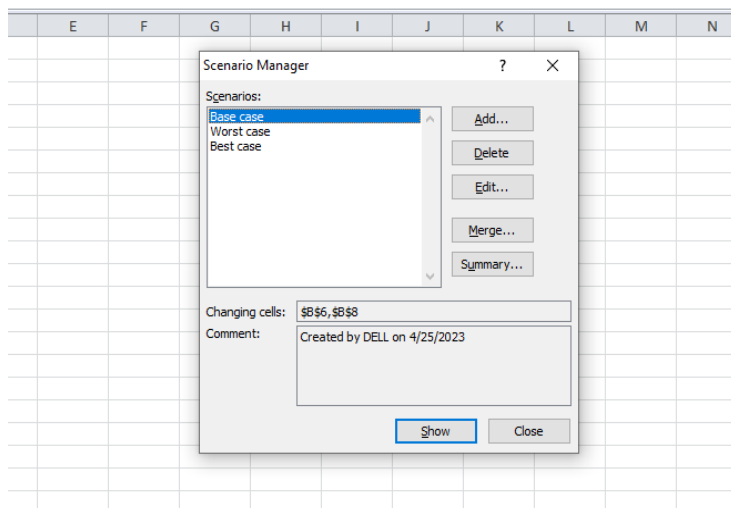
E F G H I J K L M N

Scenario Manager ? ×

Scenarios:

Base case
Worst case
Best case

Add...
Delete
Edit...
Merge...
Summary...

Changing cells: $B$6,$B$8

Comment: Created by DELL on 4/25/2023

Show Close